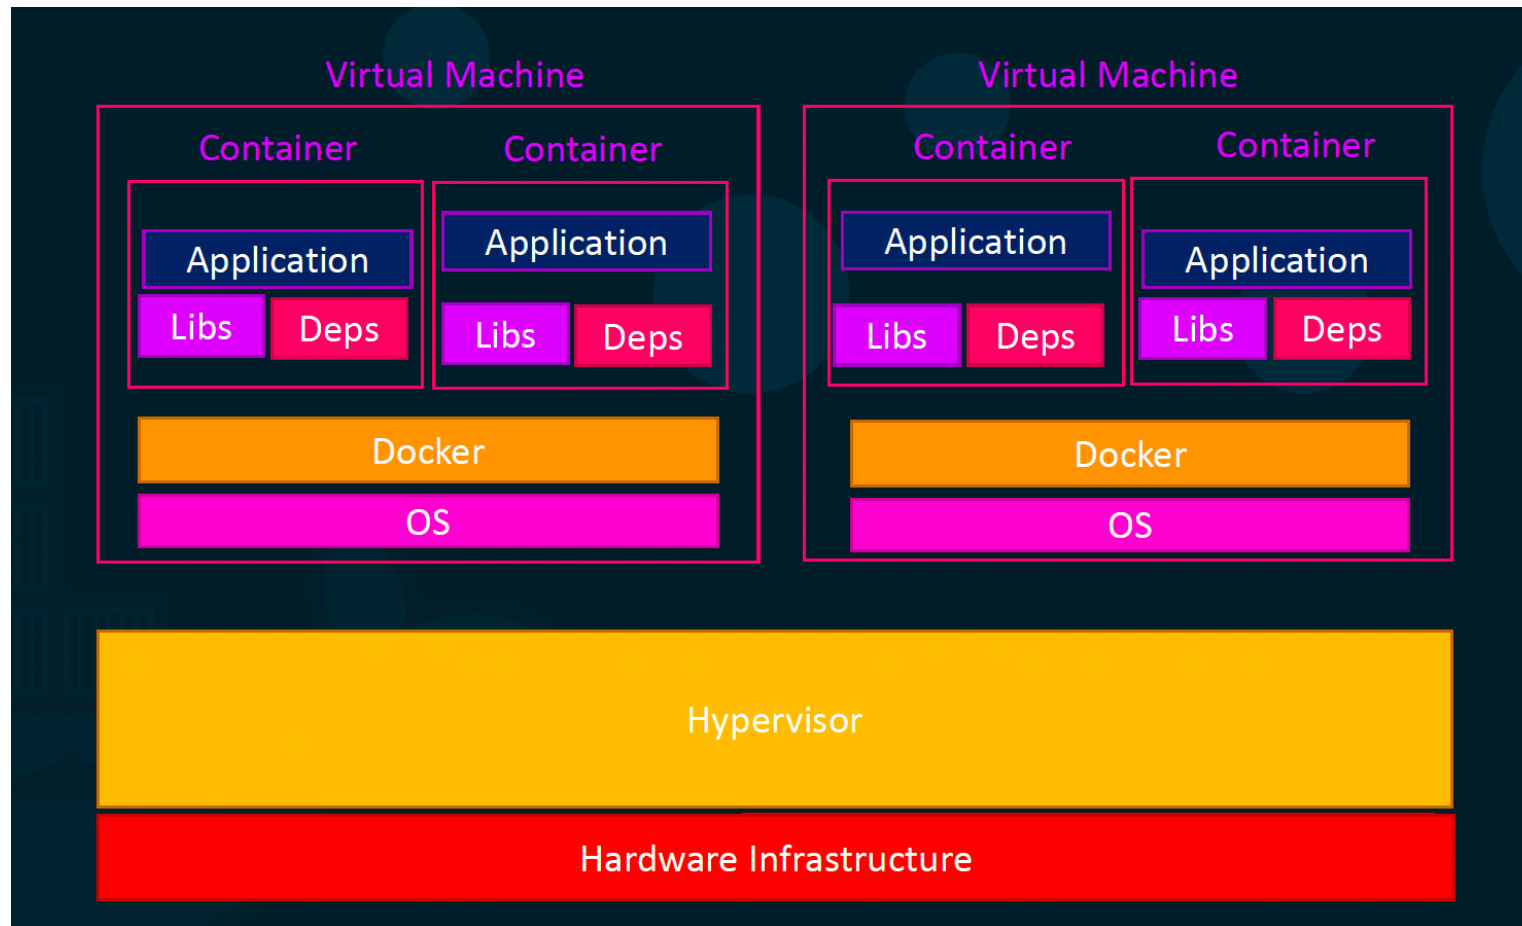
Virtual Machine

Container

Application

Libs Deps

Container

Application

Libs Deps

Docker

OS

Virtual Machine

Container

Application

Libs Deps

Container

Application

Libs Deps

Docker

OS

Hypervisor

Hardware Infrastructure